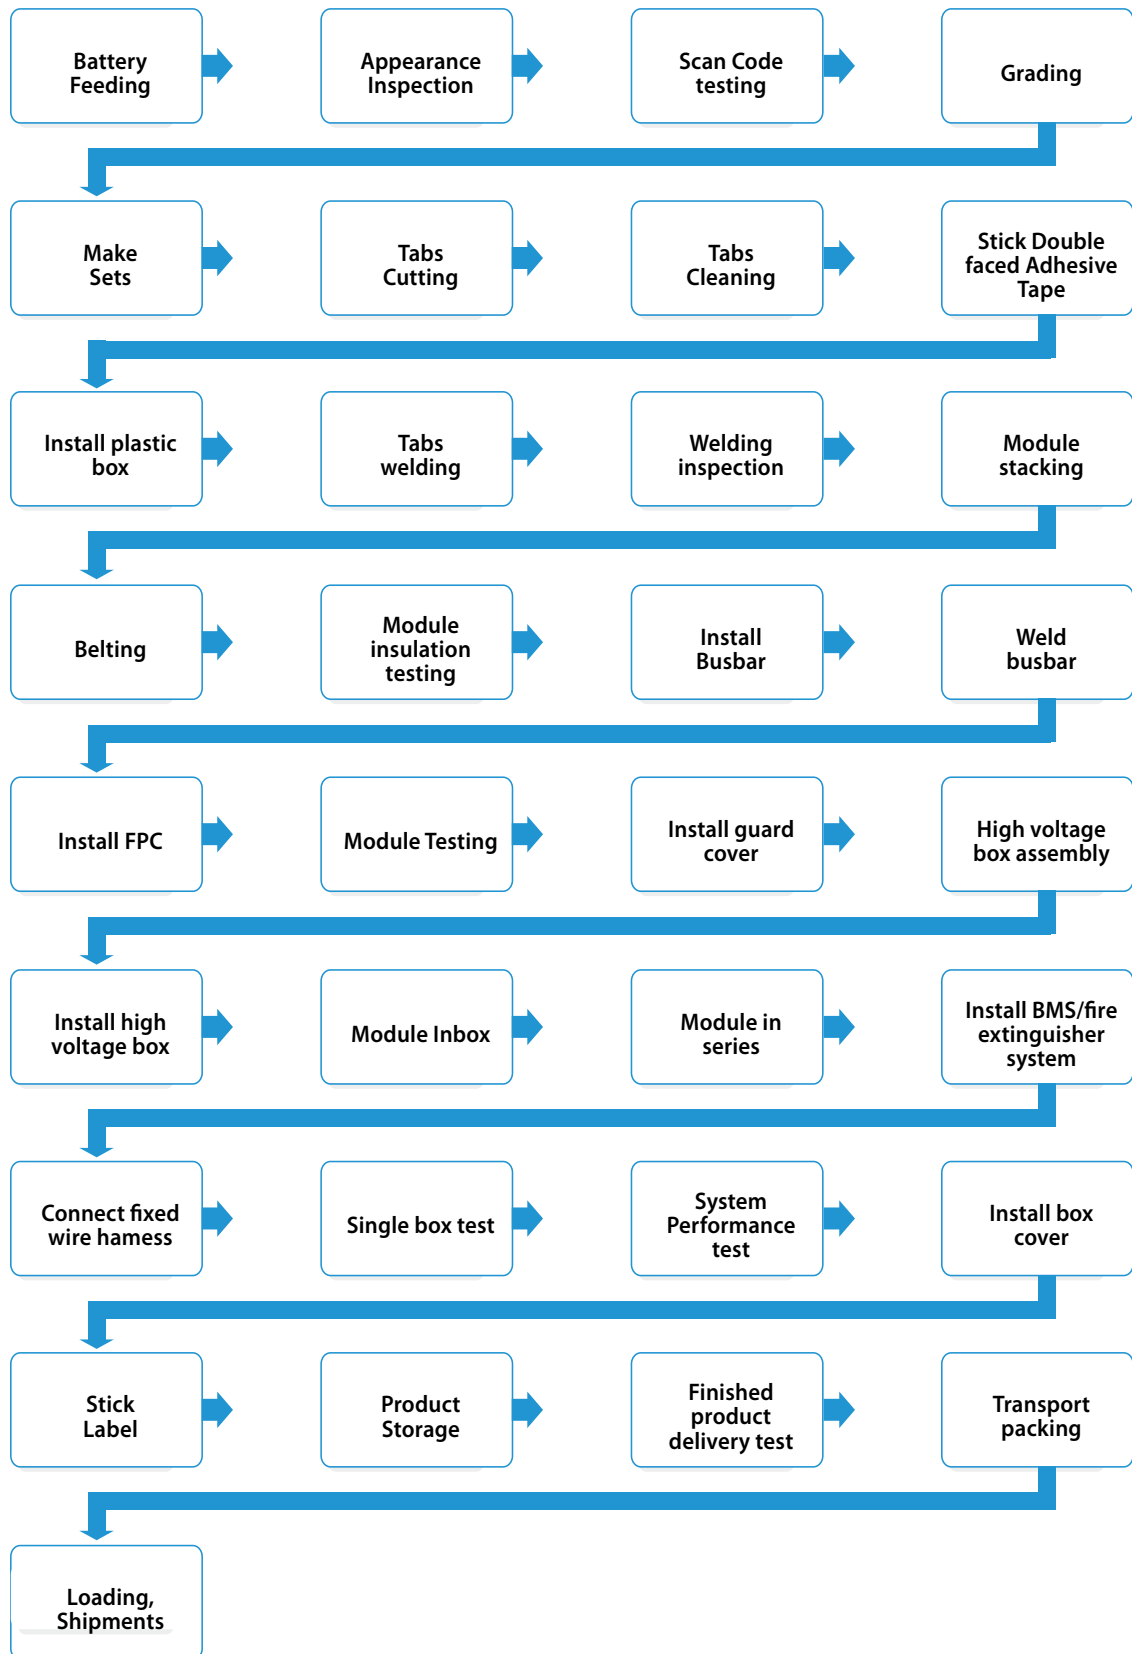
Battery Feeding

Appearance Inspection

Scan Code testing

Grading

Make Sets

Tabs Cutting

Tabs Cleaning

Stick Double faced Adhesive Tape

Install plastic box

Tabs welding

Welding inspection

Module stacking

Belting

Module insulation testing

Install Busbar

Weld busbar

Install FPC

Module Testing

Install guard cover

High voltage box assembly

Install high voltage box

Module Inbox

Module in series

Install BMS/fire extinguisher system

Connect fixed wire hamess

Single box test

System Performance test

Install box cover

Stick Label

Product Storage

Finished product delivery test

Transport packing

Loading, Shipments